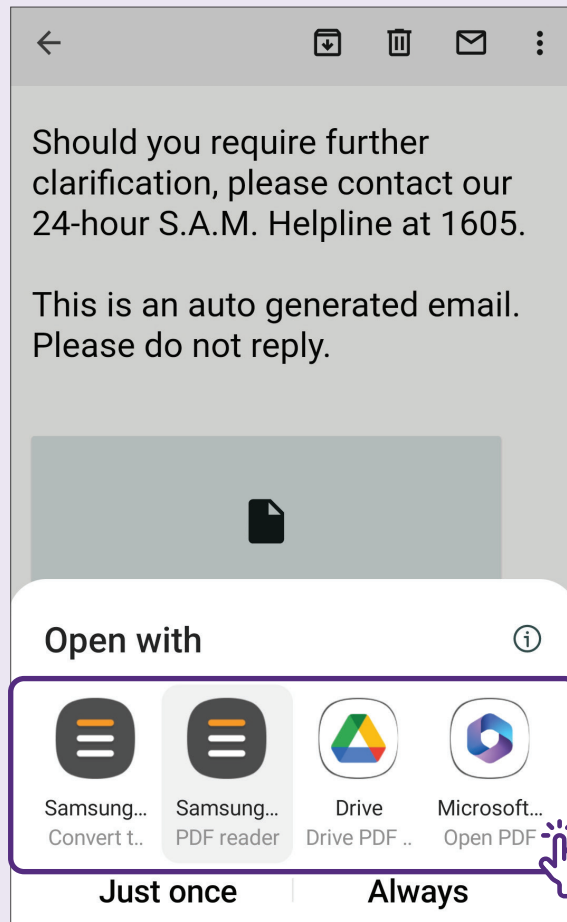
Should you require further clarification, please contact our 24-hour S.A.M. Helpline at 1605.

This is an auto generated email. Please do not reply.

Open with

Samsung...
Convert t..

Samsung...
PDF reader

Drive
Drive PDF ..

Microsoft...
Open PDF

Just once

Always